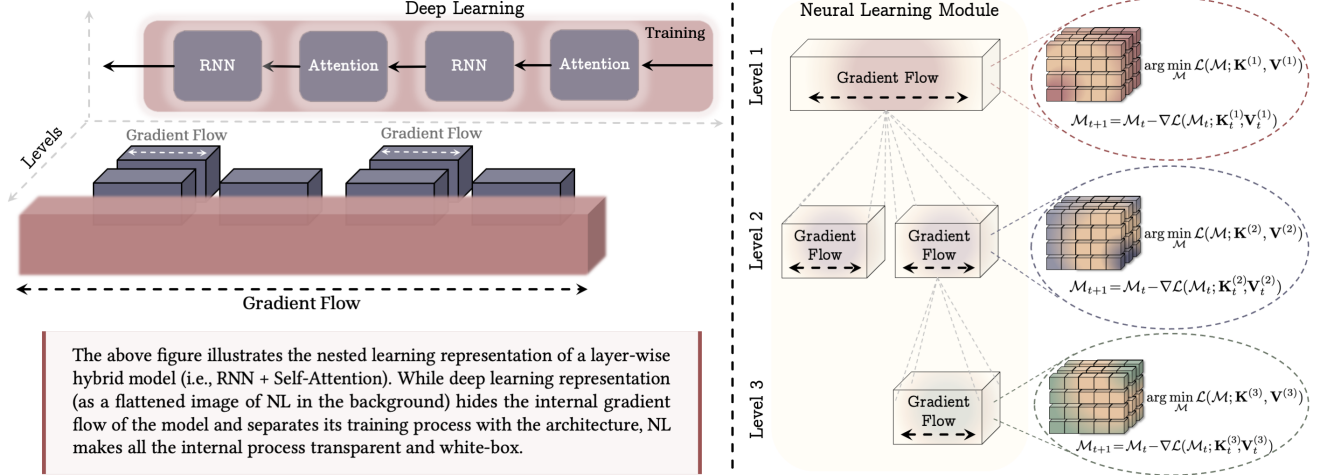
Deep Learning

Training

RNN

Attention

RNN

Attention

Levels

Gradient Flow

Gradient Flow

Gradient Flow

The above figure illustrates the nested learning representation of a layer-wise hybrid model (i.e., RNN + Self-Attention). While deep learning representation (as a flattened image of NL in the background) hides the internal gradient flow of the model and separates its training process with the architecture, NL makes all the internal process transparent and white-box.

Neural Learning Module

Level 1

Gradient Flow

$\arg\min_{\mathcal{M}} \mathcal{L}(\mathcal{M}; \mathbf{K}^{(1)}, \mathbf{V}^{(1)})$

$\mathcal{M}_{t+1} = \mathcal{M}_t - \nabla\mathcal{L}(\mathcal{M}_t; \mathbf{K}_t^{(1)}\mathbf{V}_t^{(1)})$

Level 2

Gradient Flow

Gradient Flow

$\arg\min_{\mathcal{M}} \mathcal{L}(\mathcal{M}; \mathbf{K}^{(2)}, \mathbf{V}^{(2)})$

$\mathcal{M}_{t+1} = \mathcal{M}_t - \nabla\mathcal{L}(\mathcal{M}_t; \mathbf{K}_t^{(2)}\mathbf{V}_t^{(2)})$

Level 3

Gradient Flow

$\arg\min_{\mathcal{M}} \mathcal{L}(\mathcal{M}; \mathbf{K}^{(3)}, \mathbf{V}^{(3)})$

$\mathcal{M}_{t+1} = \mathcal{M}_t - \nabla\mathcal{L}(\mathcal{M}_t; \mathbf{K}_t^{(3)}\mathbf{V}_t^{(3)})$